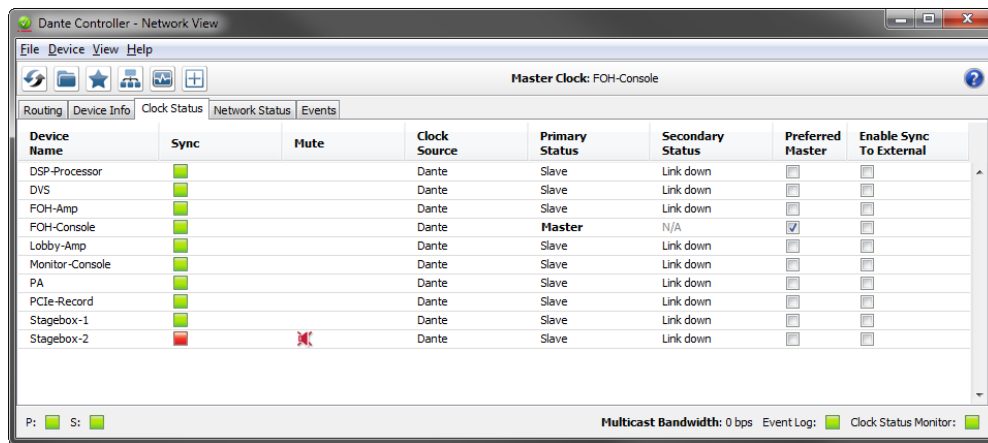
Dante Controller - Network View

File Device View Help

Master Clock: FOH-Console

Routing | Device Info | Clock Status | Network Status | Events

| Device Name | Sync | Mute | Clock Source | Primary Status | Secondary Status | Preferred Master | Enable Sync To External |
|---|---|---|---|---|---|---|---|
| DSP-Processor | | | Dante | Slave | Link down | | |
| DVS | | | Dante | Slave | Link down | | |
| FOH-Amp | | | Dante | Slave | Link down | | |
| FOH-Console | | | Dante | Master | N/A | ✓ | |
| Lobby-Amp | | | Dante | Slave | Link down | | |
| Monitor-Console | | | Dante | Slave | Link down | | |
| PA | | | Dante | Slave | Link down | | |
| PCIe-Record | | | Dante | Slave | Link down | | |
| Stagebox-1 | | | Dante | Slave | Link down | | |
| Stagebox-2 | | | Dante | Slave | Link down | | |

P: S:

Multicast Bandwidth: 0 bps Event Log: Clock Status Monitor: